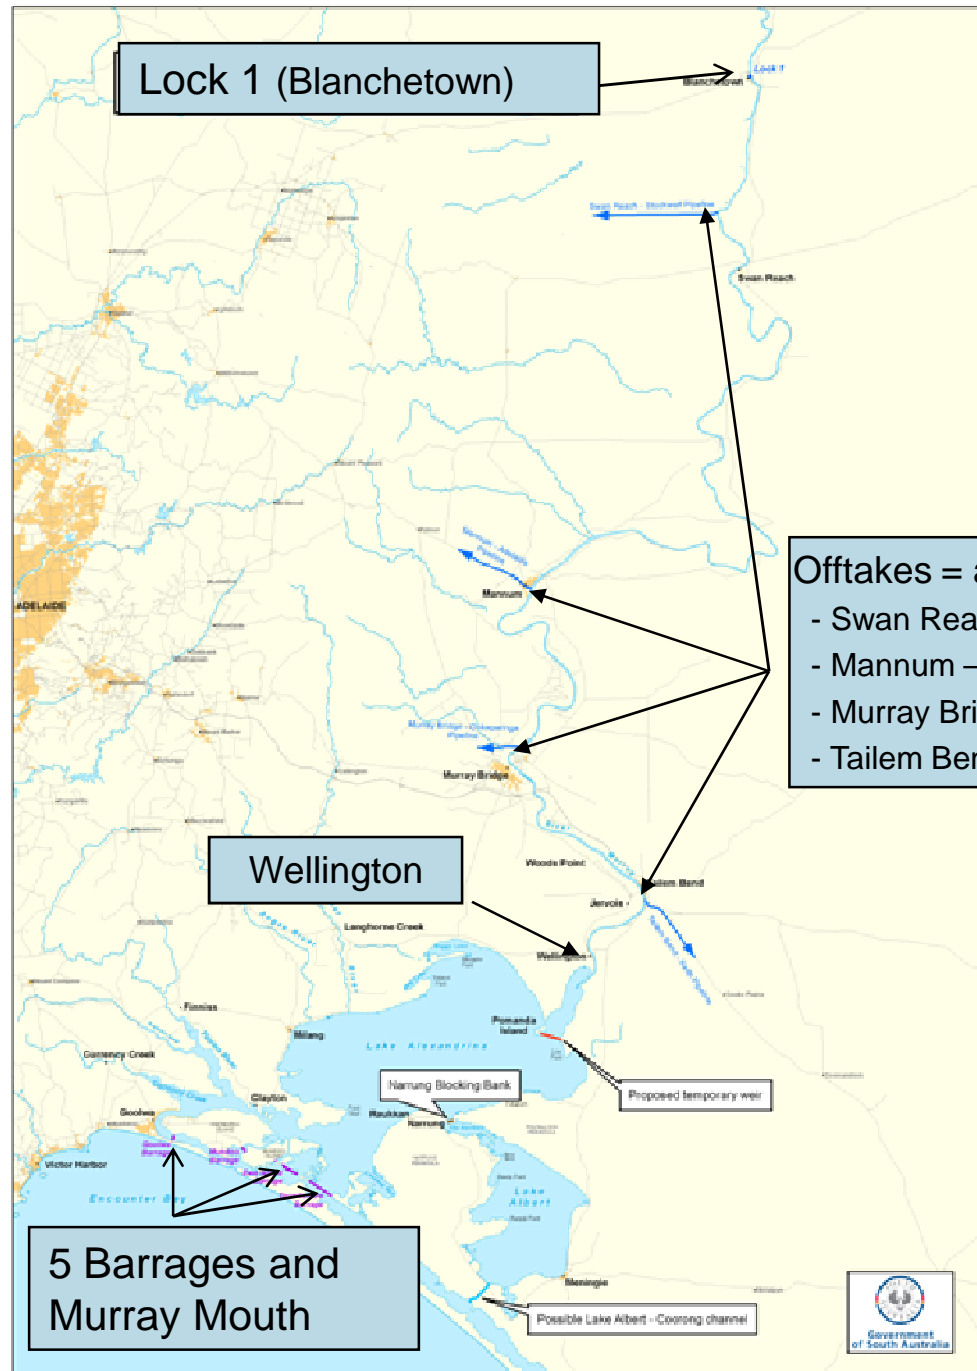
Lock 1 (Blanchetown)

Blanchetown

Lock 1

Swan Reach

Offtakes = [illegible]
- Swan Rea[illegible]
- Mannum –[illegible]
- Murray Bri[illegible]
- Tailem Be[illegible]

ADELAIDE

Mannum

Murray Bridge

Woods Point

Tailem Bend

Jervois

Wellington

Wellington

Langhorne Creek

Finniss

Milang

Lake Alexandrina

Pomanda Island

Currency Creek

Harrung Blocking Bank

Proposed temporary weir

Clayton

Goolwa

Meningie

Victor Harbor

Encounter Bay

Lake Albert

5 Barrages and Murray Mouth

Possible Lake Albert - Coorong channel

Government of South Australia